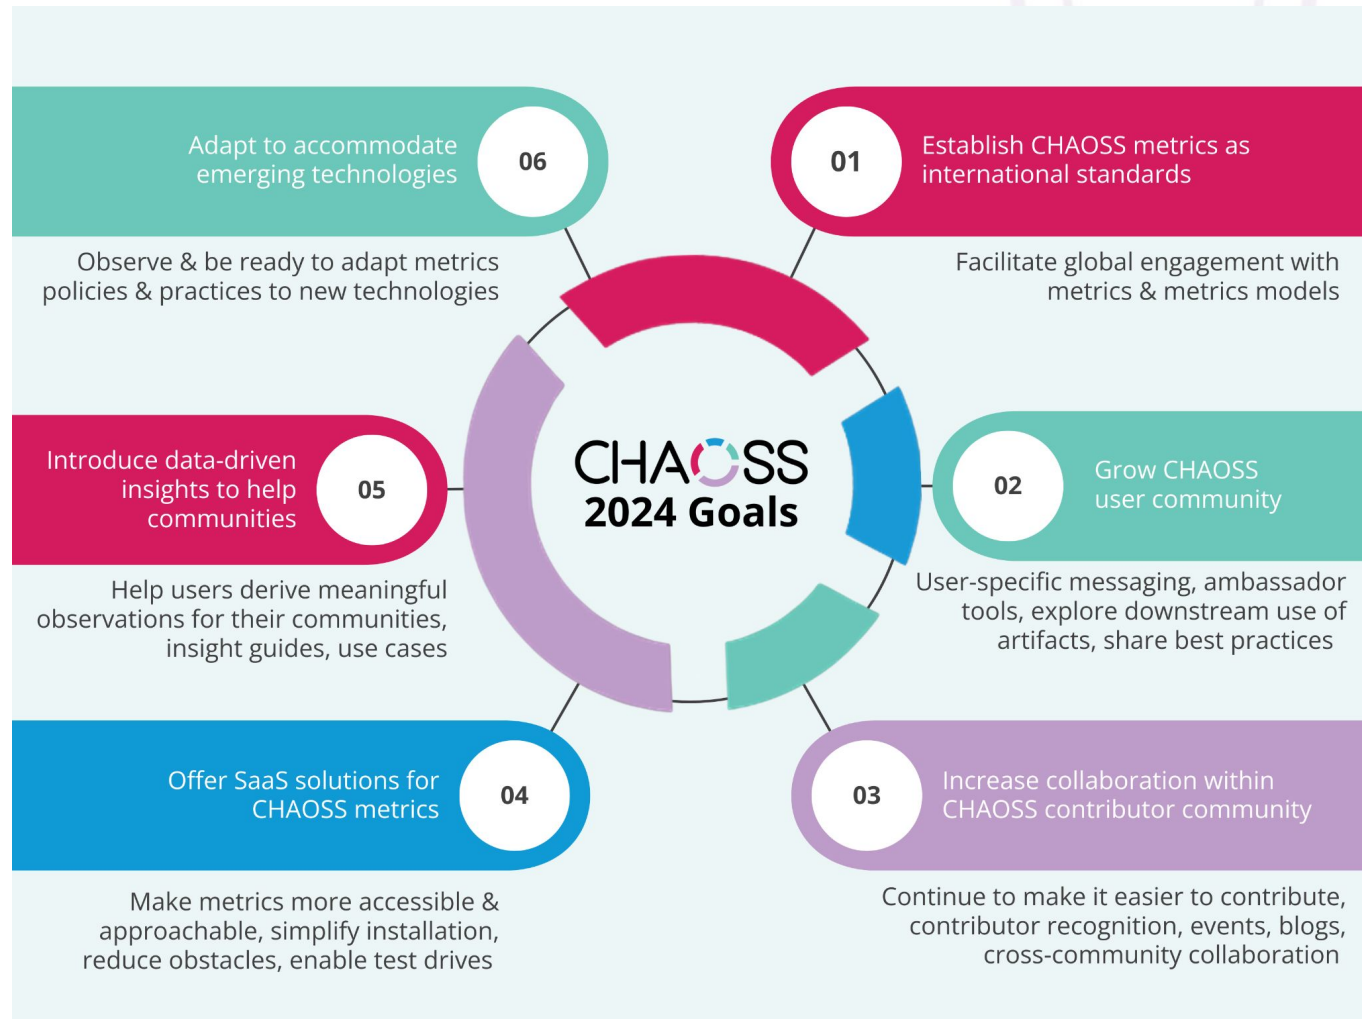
CHAOSS
2024 Goals

01
Establish CHAOSS metrics as international standards

Facilitate global engagement with metrics & metrics models

02
Grow CHAOSS user community

User-specific messaging, ambassador tools, explore downstream use of artifacts, share best practices

03
Increase collaboration within CHAOSS contributor community

Continue to make it easier to contribute, contributor recognition, events, blogs, cross-community collaboration

04
Offer SaaS solutions for CHAOSS metrics

Make metrics more accessible & approachable, simplify installation, reduce obstacles, enable test drives

05
Introduce data-driven insights to help communities

Help users derive meaningful observations for their communities, insight guides, use cases

06
Adapt to accommodate emerging technologies

Observe & be ready to adapt metrics policies & practices to new technologies